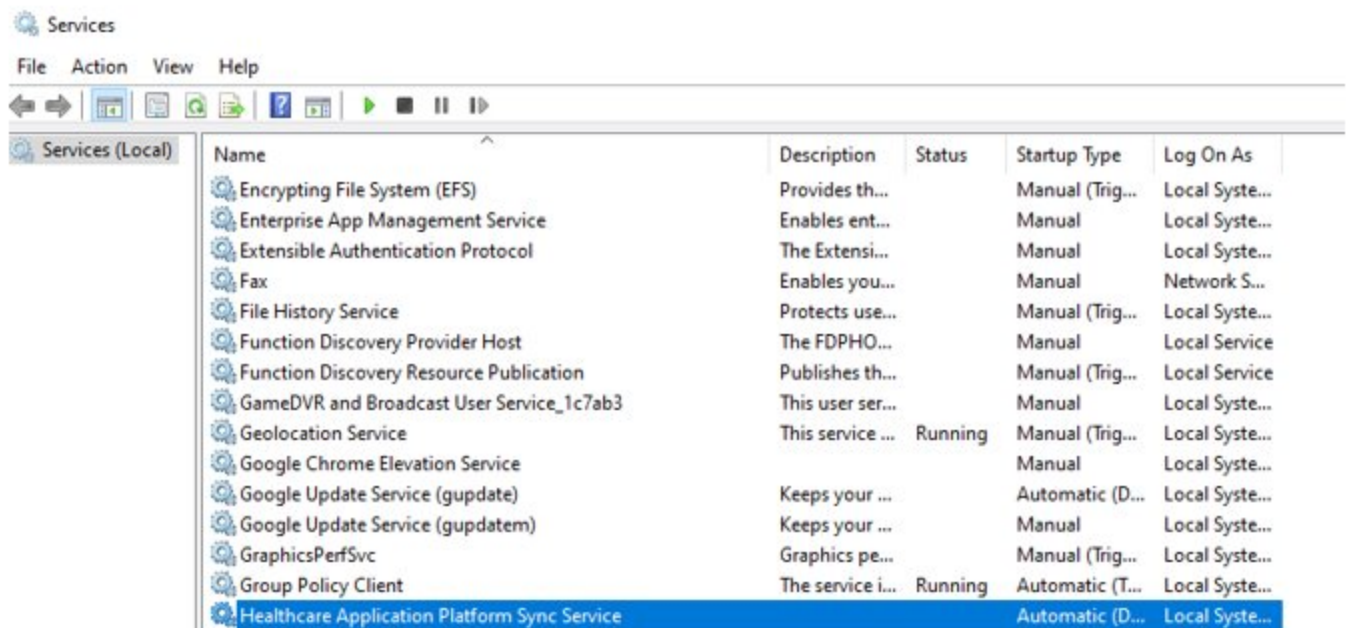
Services

File Action View Help

Services (Local)

| Name | Description | Status | Startup Type | Log On As |
|---|---|---|---|---|
| Encrypting File System (EFS) | Provides th... | | Manual (Trig... | Local Syste... |
| Enterprise App Management Service | Enables ent... | | Manual | Local Syste... |
| Extensible Authentication Protocol | The Extensi... | | Manual | Local Syste... |
| Fax | Enables you... | | Manual | Network S... |
| File History Service | Protects use... | | Manual (Trig... | Local Syste... |
| Function Discovery Provider Host | The FDPHO... | | Manual | Local Service |
| Function Discovery Resource Publication | Publishes th... | | Manual (Trig... | Local Service |
| GameDVR and Broadcast User Service_1c7ab3 | This user ser... | | Manual | Local Syste... |
| Geolocation Service | This service ... | Running | Manual (Trig... | Local Syste... |
| Google Chrome Elevation Service | | | Manual | Local Syste... |
| Google Update Service (gupdate) | Keeps your ... | | Automatic (D... | Local Syste... |
| Google Update Service (gupdatem) | Keeps your ... | | Manual | Local Syste... |
| GraphicsPerfSvc | Graphics pe... | | Manual (Trig... | Local Syste... |
| Group Policy Client | The service i... | Running | Automatic (T... | Local Syste... |
| Healthcare Application Platform Sync Service | | | Automatic (D... | Local Syste... |